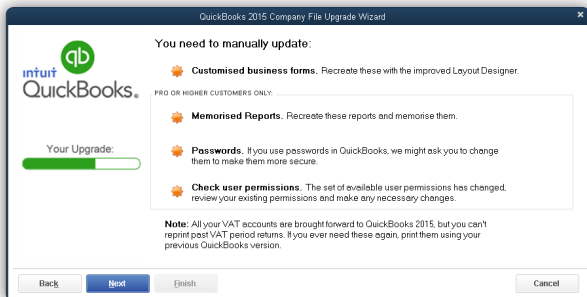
QuickBooks 2015 Company File Upgrade Wizard

qb intuit QuickBooks.

You need to manually update:

Customised business forms. Recreate these with the improved Layout Designer.

PRO OR HIGHER CUSTOMERS ONLY:

Memorised Reports. Recreate these reports and memorise them.

Passwords. If you use passwords in QuickBooks, we might ask you to change them to make them more secure.

Check user permissions. The set of available user permissions has changed, review your existing permissions and make any necessary changes.

Your Upgrade:

Note: All your VAT accounts are brought forward to QuickBooks 2015, but you can't reprint past VAT period returns. If you ever need these again, print them using your previous QuickBooks version.

Back Next Finish Cancel